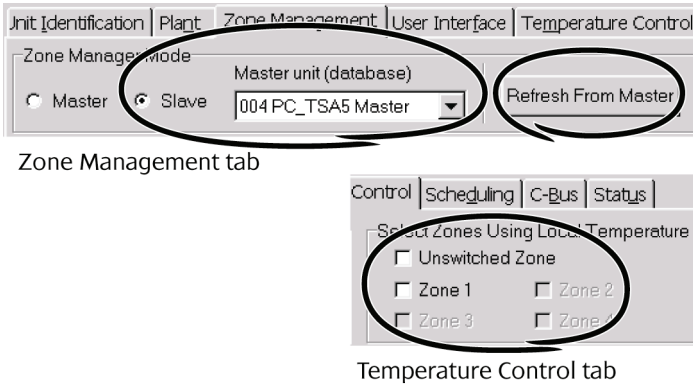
Jnit Identification | Plant | Zone Management | User Interface | Temperature Control

Zone Manager Mode

Master unit (database)

Master  Slave

004 PC_TSA5 Master

Refresh From Master

Zone Management tab

Control | Scheduling | C-Bus | Status |

Select Zones Using Local Temperature

Unswitched Zone

Zone 1

Zone 2

Zone 3

Zone 4

Temperature Control tab